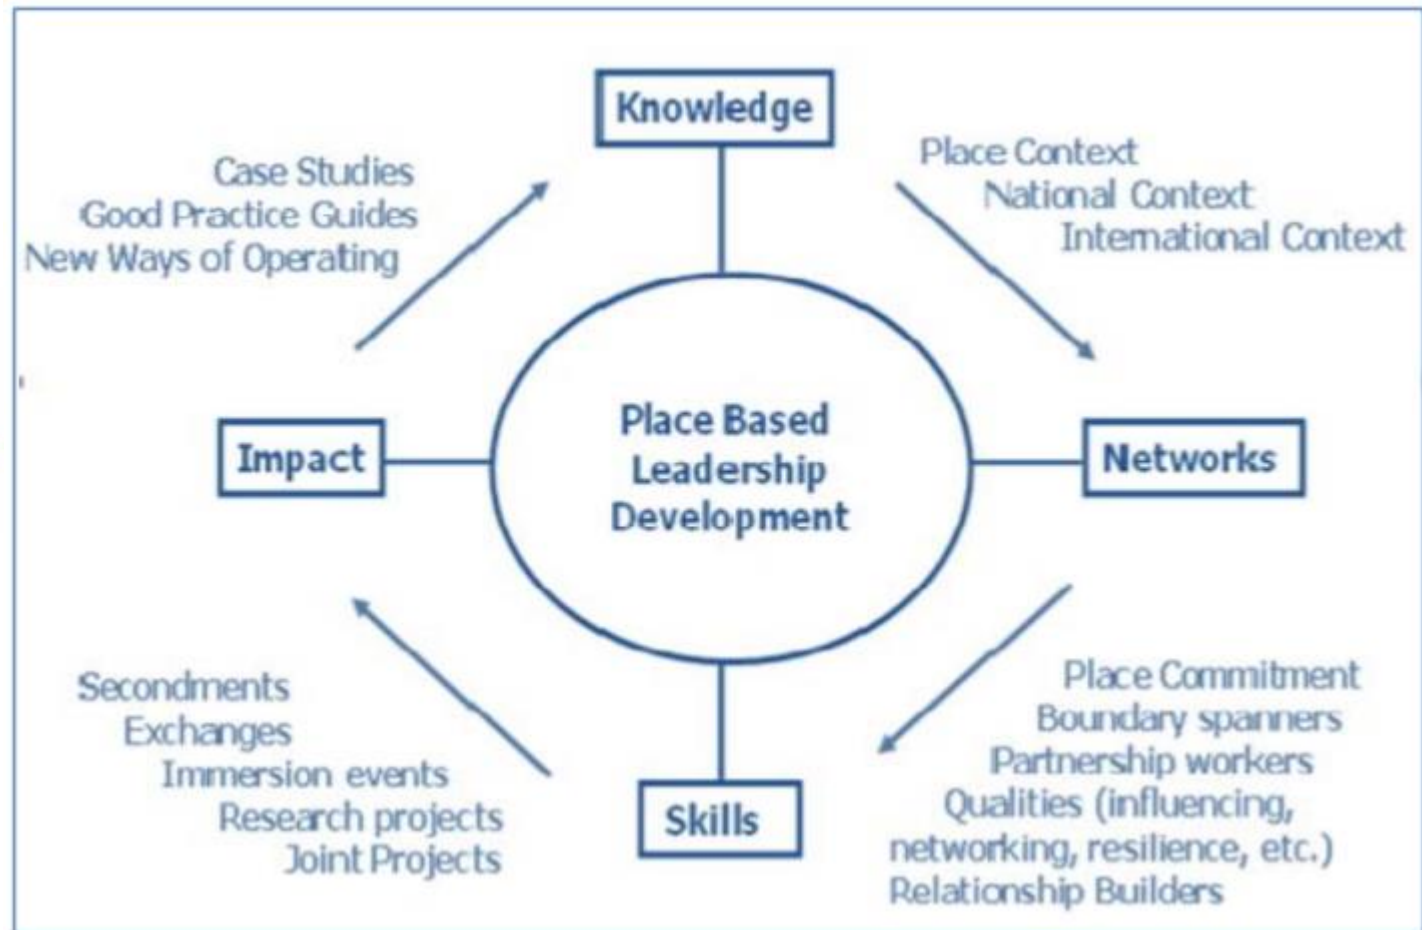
Knowledge

Case Studies
Good Practice Guides
New Ways of Operating

Place Context
National Context
International Context

Impact

Place Based Leadership Development

Networks

Secondments
Exchanges
Immersion events
Research projects
Joint Projects

Skills

Place Commitment
Boundary spanners
Partnership workers
Qualities (influencing, networking, resilience, etc.)
Relationship Builders